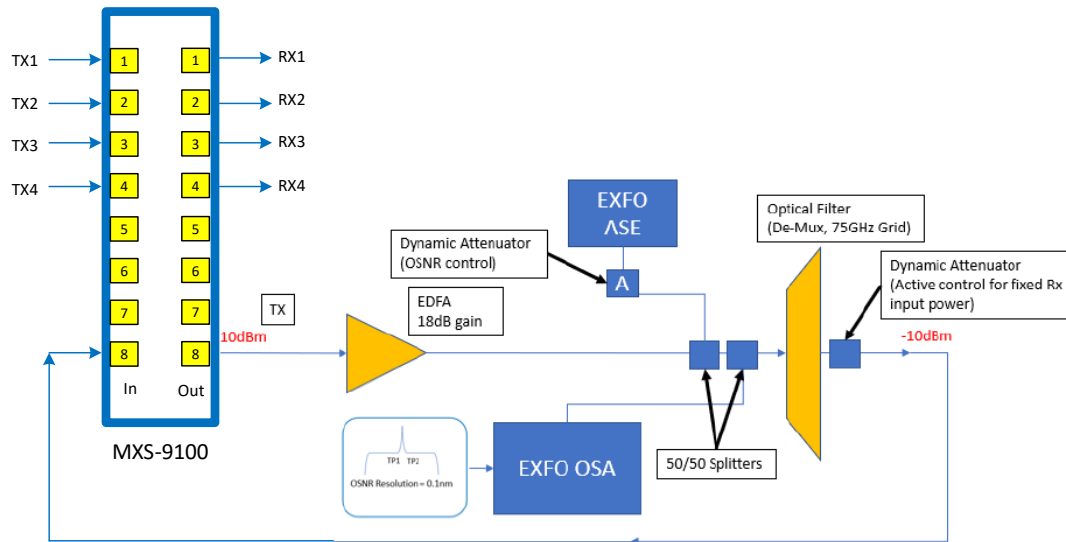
TX1
TX2
TX3
TX4

1
2
3
4
5
6
7
8
In

1
2
3
4
5
6
7
8
Out

RX1
RX2
RX3
RX4

MXS-9100

TX
10dBm

EDFA
18dB gain

Dynamic Attenuator
(OSNR control)

EXFO
ASE

A

Optical Filter
(De-Mux, 75GHz Grid)

Dynamic Attenuator
(Active control for fixed Rx input power)

-10dBm

TP1 TP2
OSNR Resolution = 0.1nm

EXFO OSA

50/50 Splitters